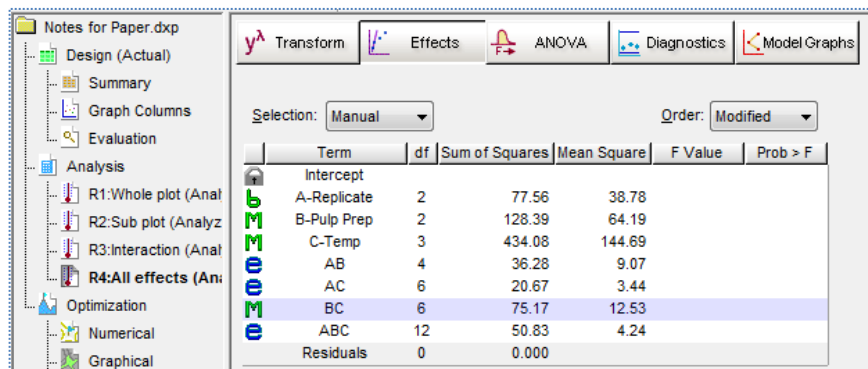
Notes for Paper.dxp
Design (Actual)
Summary
Graph Columns
Evaluation
Analysis
R1:Whole plot (Anal
R2:Sub plot (Analyz
R3:Interaction (Anal
R4:All effects (Ana
Optimization
Numerical
Graphical

$y^\lambda$ Transform
Effects
ANOVA
Diagnostics
Model Graphs

Selection: Manual
Order: Modified

| | Term | df | Sum of Squares | Mean Square | F Value | Prob > F |
|---|---|---|---|---|---|---|
| | Intercept | | | | | |
| b | A-Replicate | 2 | 77.56 | 38.78 | | |
| M | B-Pulp Prep | 2 | 128.39 | 64.19 | | |
| M | C-Temp | 3 | 434.08 | 144.69 | | |
| e | AB | 4 | 36.28 | 9.07 | | |
| e | AC | 6 | 20.67 | 3.44 | | |
| M | BC | 6 | 75.17 | 12.53 | | |
| e | ABC | 12 | 50.83 | 4.24 | | |
| | Residuals | 0 | 0.000 | | | |